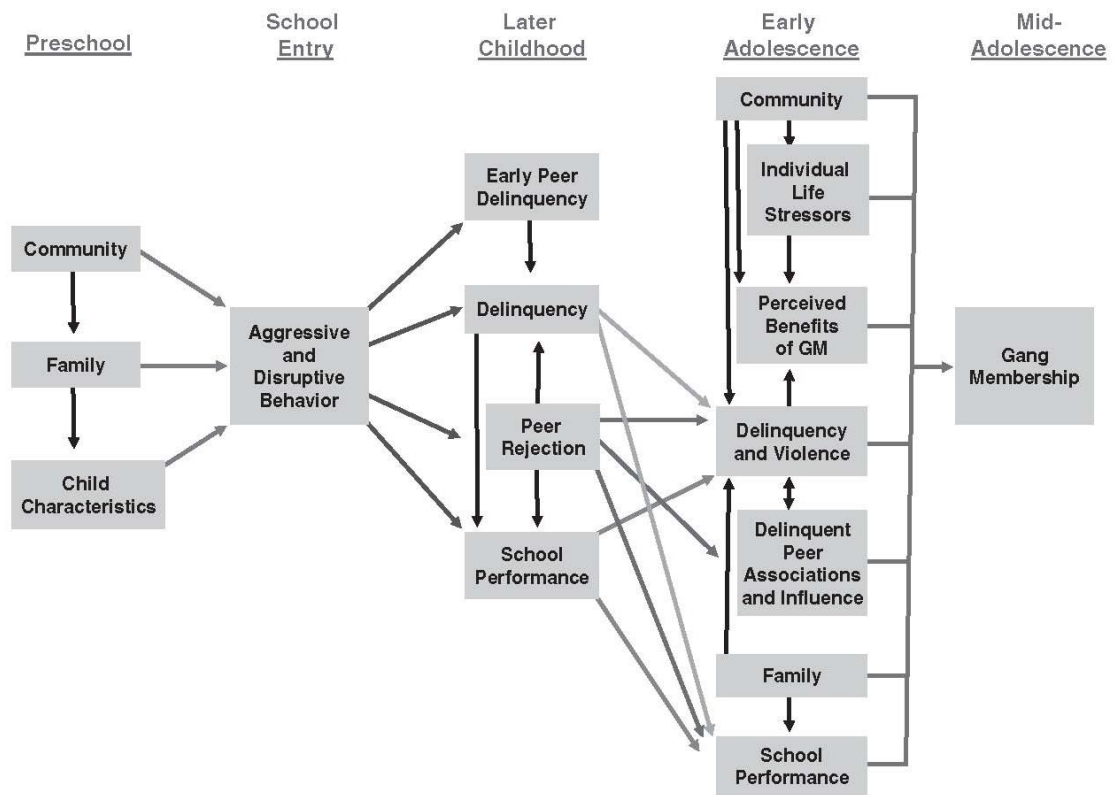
Preschool

School Entry

Later Childhood

Early Adolescence

Mid-Adolescence

Community

Family

Child Characteristics

Aggressive and Disruptive Behavior

Early Peer Delinquency

Delinquency

Peer Rejection

School Performance

Community

Individual Life Stressors

Perceived Benefits of GM

Delinquency and Violence

Delinquent Peer Associations and Influence

Family

School Performance

Gang Membership